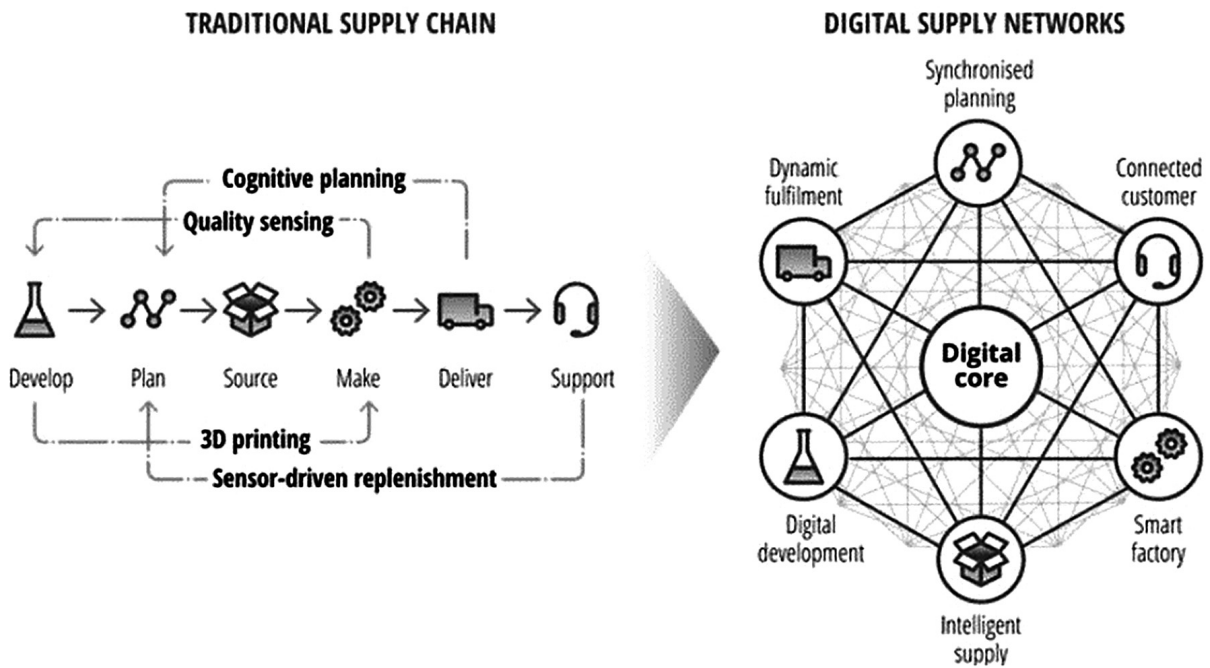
TRADITIONAL SUPPLY CHAIN

Cognitive planning

Quality sensing

Develop

Plan

Source

Make

Deliver

Support

3D printing

Sensor-driven replenishment

DIGITAL SUPPLY NETWORKS

Synchronised planning

Dynamic fulfilment

Connected customer

Digital core

Digital development

Smart factory

Intelligent supply